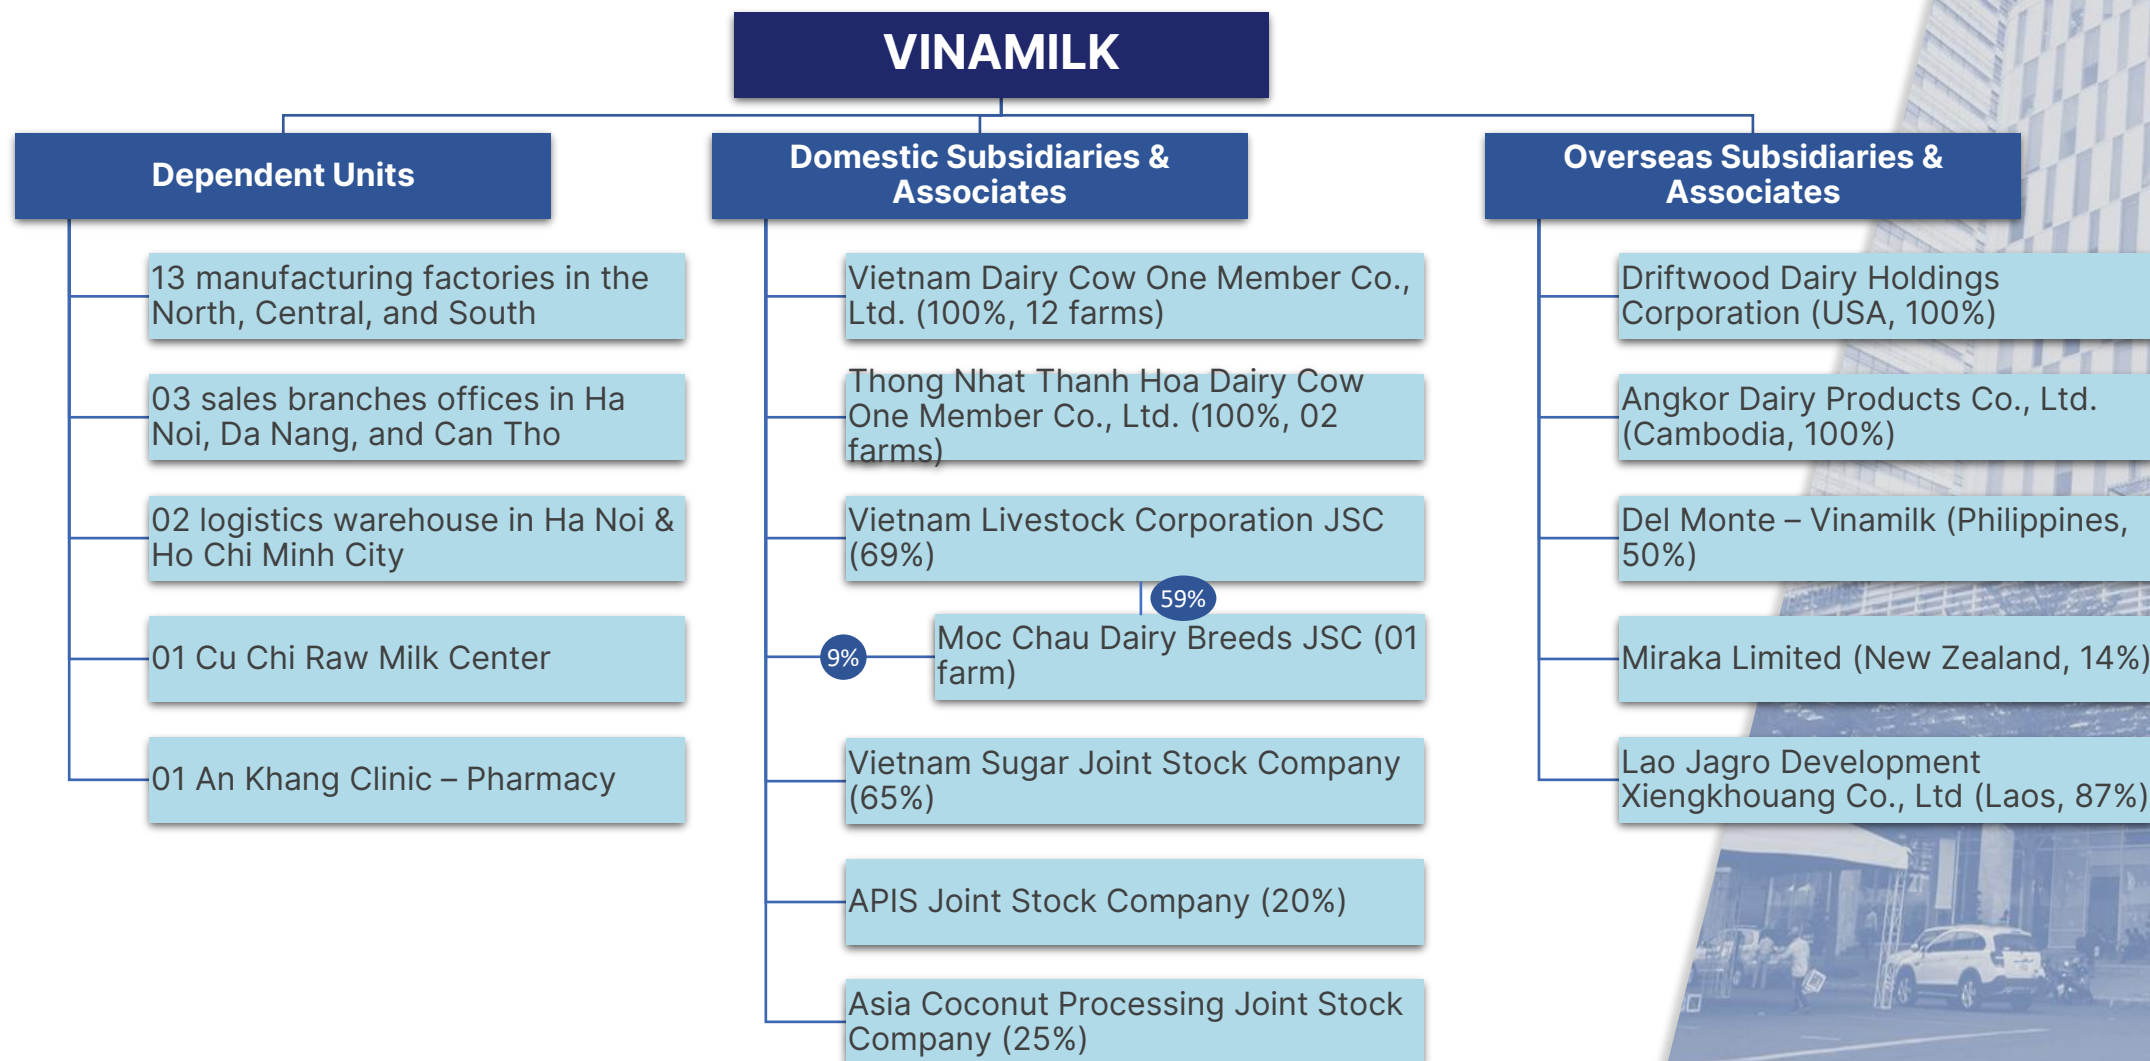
VINAMILK

Dependent Units

13 manufacturing factories in the North, Central, and South

03 sales branches offices in Ha Noi, Da Nang, and Can Tho

02 logistics warehouse in Ha Noi & Ho Chi Minh City

01 Cu Chi Raw Milk Center

01 An Khang Clinic – Pharmacy

Domestic Subsidiaries & Associates

Vietnam Dairy Cow One Member Co., Ltd. (100%, 12 farms)

Thong Nhat Thanh Hoa Dairy Cow One Member Co., Ltd. (100%, 02 farms)

Vietnam Livestock Corporation JSC (69%)

59%

9%

Moc Chau Dairy Breeds JSC (01 farm)

Vietnam Sugar Joint Stock Company (65%)

APIS Joint Stock Company (20%)

Asia Coconut Processing Joint Stock Company (25%)

Overseas Subsidiaries & Associates

Driftwood Dairy Holdings Corporation (USA, 100%)

Angkor Dairy Products Co., Ltd. (Cambodia, 100%)

Del Monte – Vinamilk (Philippines, 50%)

Miraka Limited (New Zealand, 14%)

Lao Jagro Development Xiengkhouang Co., Ltd (Laos, 87%)